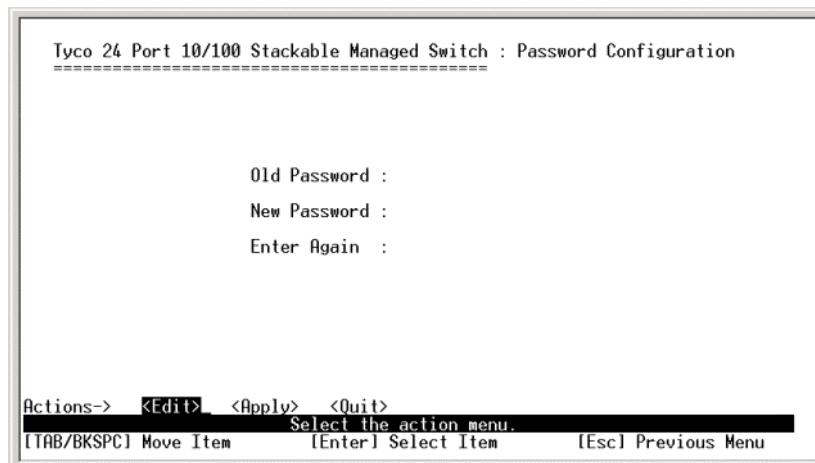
Tyco 24 Port 10/100 Stackable Managed Switch : Password Configuration
==========================================

Old Password :

New Password :

Enter Again :

Actions-> <Edit> <Apply> <Quit>
Select the action menu.
[TAB/BKSPC] Move Item [Enter] Select Item [Esc] Previous Menu